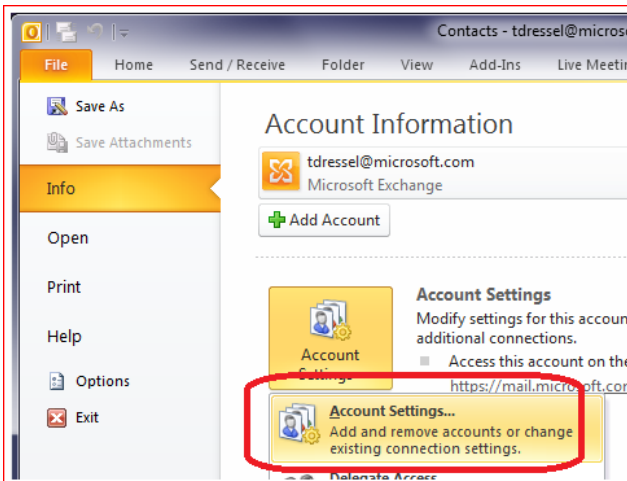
Contacts - tdressel@microso

File
Home
Send / Receive
Folder
View
Add-Ins
Live Meetin

Save As
Save Attachments
Info
Open
Print
Help
Options
Exit

Account Information

tdressel@microsoft.com
Microsoft Exchange

Add Account

Account Settings

Account Settings
Modify settings for this accoun
additional connections.
Access this account on the
https://mail.microsoft.co

Account Settings...
Add and remove accounts or change existing connection settings.

Delegate Access